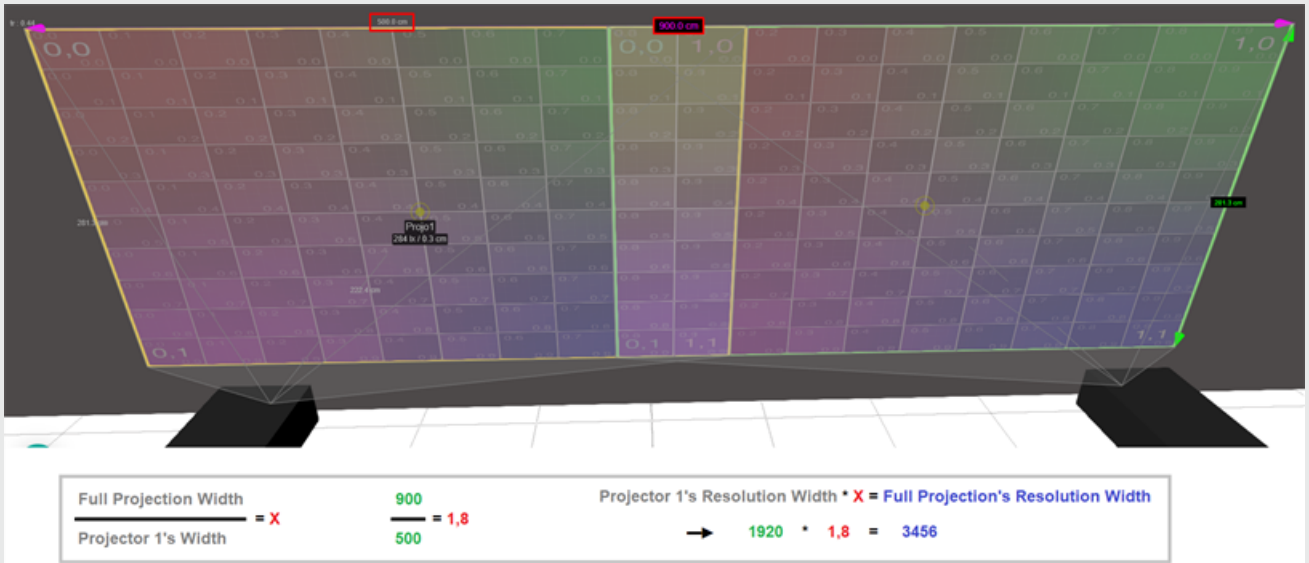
500.0 cm

900.0 cm

0,0

0,0 1,0

1,0

Projo1

284 lx / 0.3 cm

281.3 cm

222.4 cm

281.3 cm

0,1

0,1 1,1

1,1

$\frac{\text{Full Projection Width}}{\text{Projector 1's Width}} = X$

$\frac{900}{500} = 1,8$

Projector 1's Resolution Width * X = Full Projection's Resolution Width

→ 1920 * 1,8 = 3456